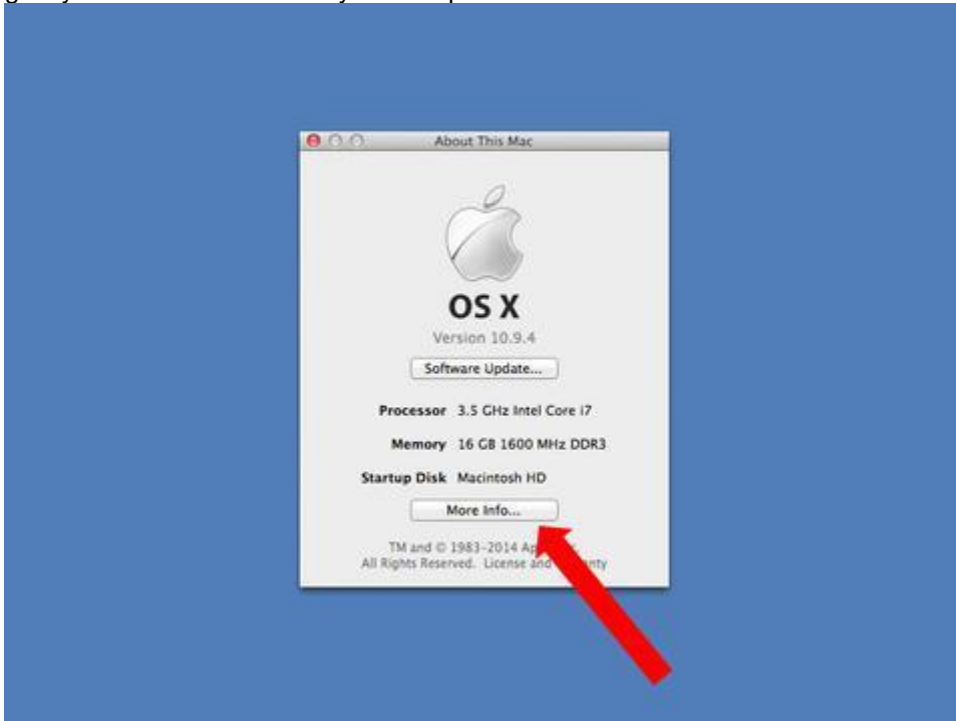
About This Mac

OS X

Version 10.9.4

Software Update...

Processor 3.5 GHz Intel Core i7

Memory 16 GB 1600 MHz DDR3

Startup Disk Macintosh HD

More Info...

TM and © 1983-2014 Ap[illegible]
All Rights Reserved. License and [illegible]nty